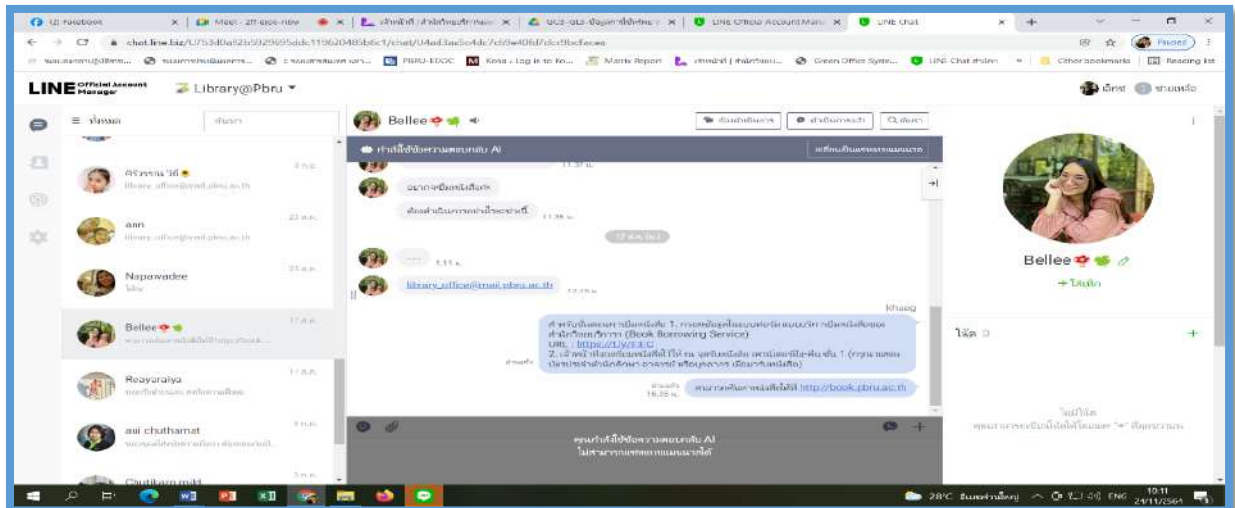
(2) Facebook | Meet - 2ff-ejoc-nbw | LINE Official Account Manager | LINE Chat

chat.line.biz/U753d0a52b592969 5ddc119620485b6c1/chat/U4ad3ae5e4dc7c69e40fd/dcd9bcfacea

Paused

Other bookmarks | Reading list

LINE Official Account Manager

Library@Pbru

Bellee

Napawadee

Reayaraiya

aui chuthamat

Chutikarn

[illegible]

library_office@mail.pbru.ac.th

Khaeg

(Book Borrowing Service)

URL : https://Ly/3...

http://book.pbru.ac.th

16.36 น.

Bellee

AI

28°C ENG 10:11 24/11/2564